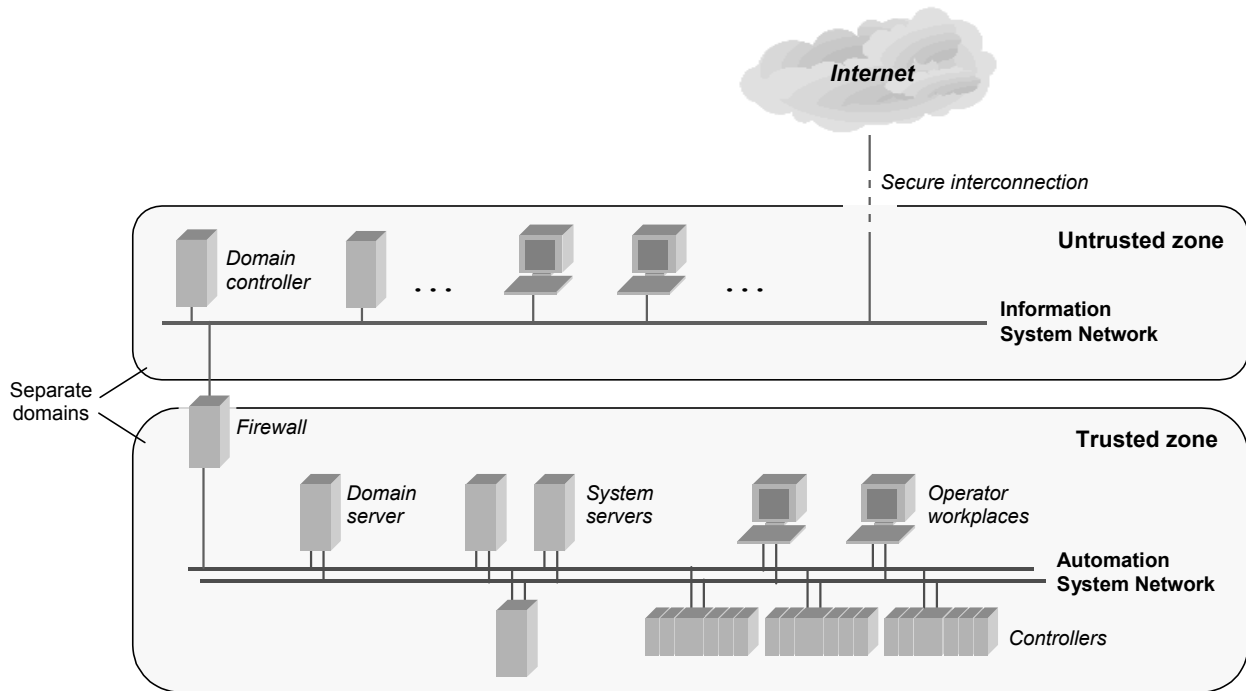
Internet

Secure interconnection

Untrusted zone

Domain controller

. . .

. . .

Information System Network

Separate domains

Firewall

Trusted zone

Domain server

System servers

Operator workplaces

Automation System Network

Controllers